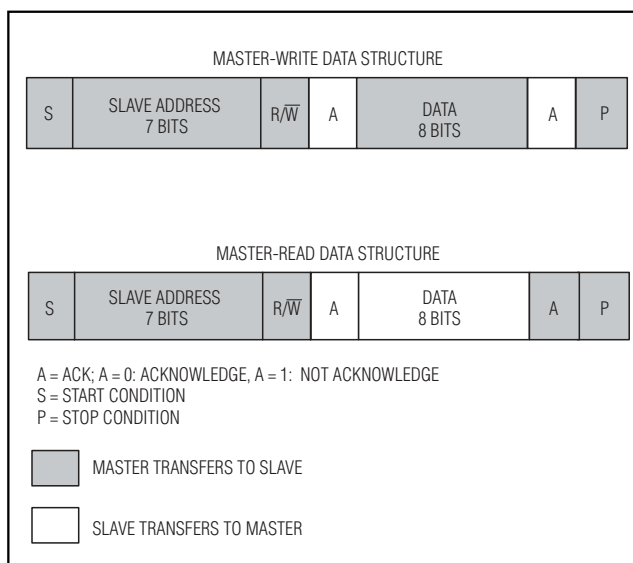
MASTER-WRITE DATA STRUCTURE

| S | SLAVE ADDRESS 7 BITS | $R/\overline{W}$ | A | DATA 8 BITS | A | P |
|---|---|---|---|---|---|---|

MASTER-READ DATA STRUCTURE

| S | SLAVE ADDRESS 7 BITS | $R/\overline{W}$ | A | DATA 8 BITS | A | P |
|---|---|---|---|---|---|---|

A = ACK; A = 0: ACKNOWLEDGE, A = 1: NOT ACKNOWLEDGE
S = START CONDITION
P = STOP CONDITION

MASTER TRANSFERS TO SLAVE

SLAVE TRANSFERS TO MASTER